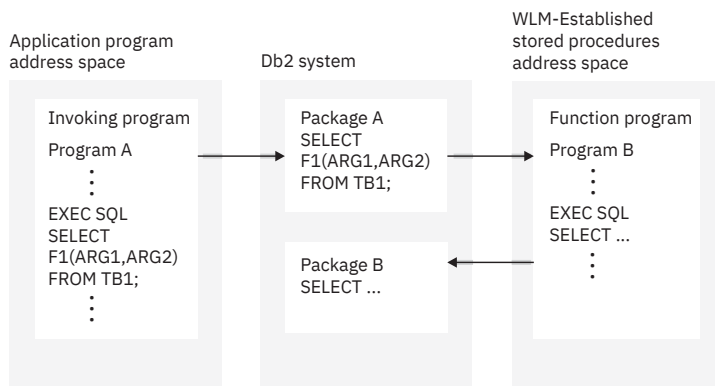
Application program address space

Db2 system

WLM-Established stored procedures address space

Invoking program

Program A

⋮

EXEC SQL
SELECT
F1(ARG1,ARG2)
FROM TB1;

⋮

Package A
SELECT
F1(ARG1,ARG2)
FROM TB1;

Package B
SELECT ...

Function program

Program B

⋮

EXEC SQL
SELECT ...

⋮